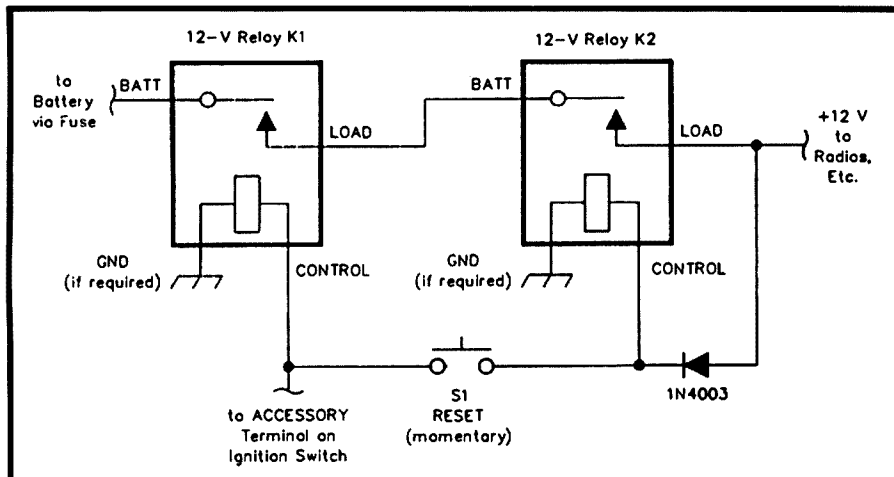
12–V Reloy K1

12–V Reloy K2

to Battery vio Fuse

BATT

LOAD

BATT

LOAD

+12 V to Radios, Etc.

GND (if required)

CONTROL

GND (if required)

CONTROL

S1 RESET (momentory)

1N4003

to ACCESSORY Terminol on Ignition Switch